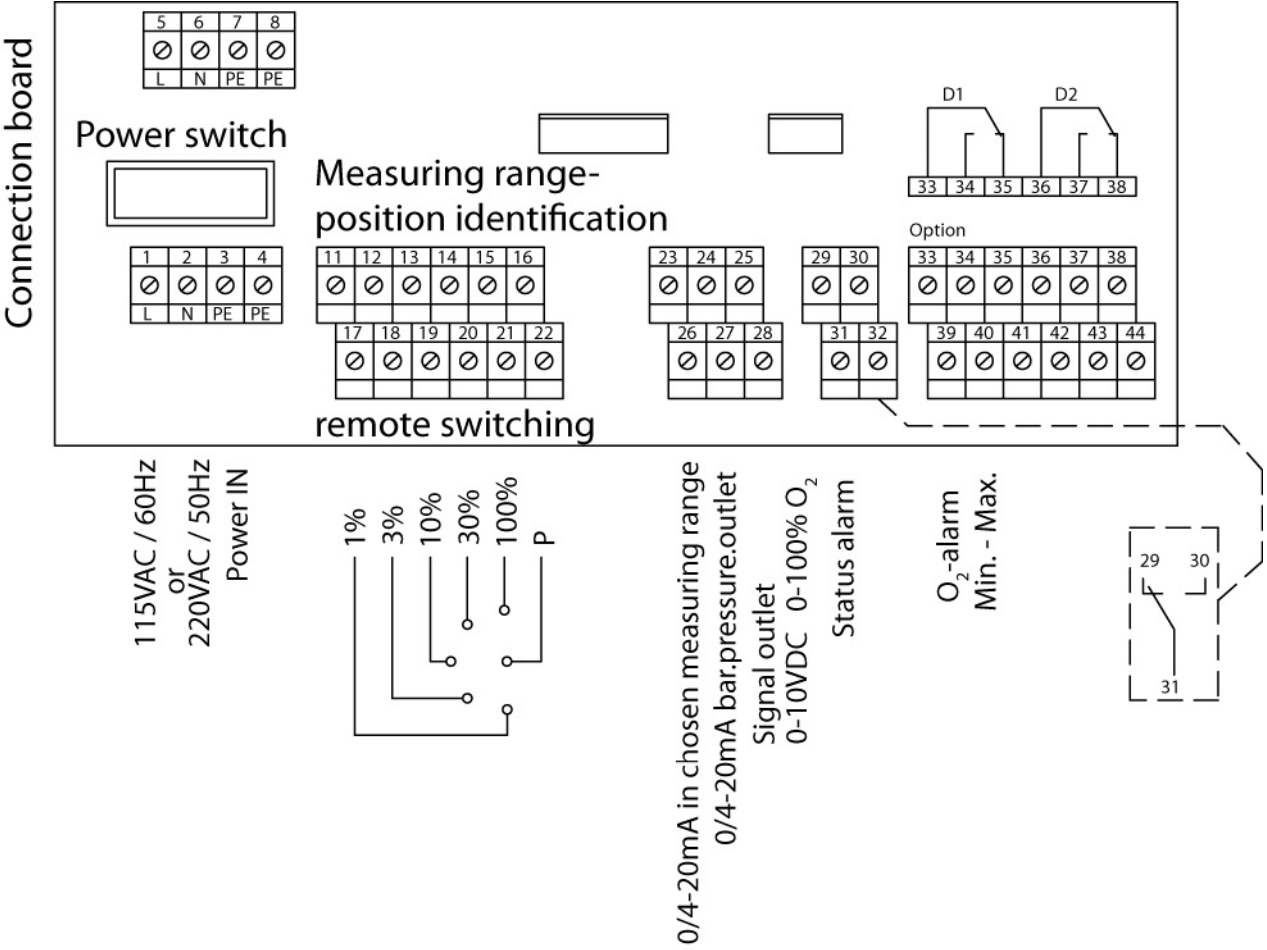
Connection board

| 5 | 6 | 7 | 8 |
|---|---|---|---|
| L | N | PE | PE |

Power switch

Measuring range-position identification

D1 D2

| 33 | 34 | 35 | 36 | 37 | 38 |
|---|---|---|---|---|---|

Option

| 1 | 2 | 3 | 4 |
|---|---|---|---|
| L | N | PE | PE |

11 12 13 14 15 16

17 18 19 20 21 22

23 24 25

26 27 28

29 30

31 32

33 34 35 36 37 38

39 40 41 42 43 44

remote switching

115VAC / 60Hz
or
220VAC / 50Hz
Power IN

1% 3% 10% 30% 100% P

0/4-20mA in chosen measuring range
0/4-20mA bar.pressure.outlet
Signal outlet
0-10VDC 0-100% $O_2$
Status alarm

$O_2$-alarm
Min. - Max.

29 30
31